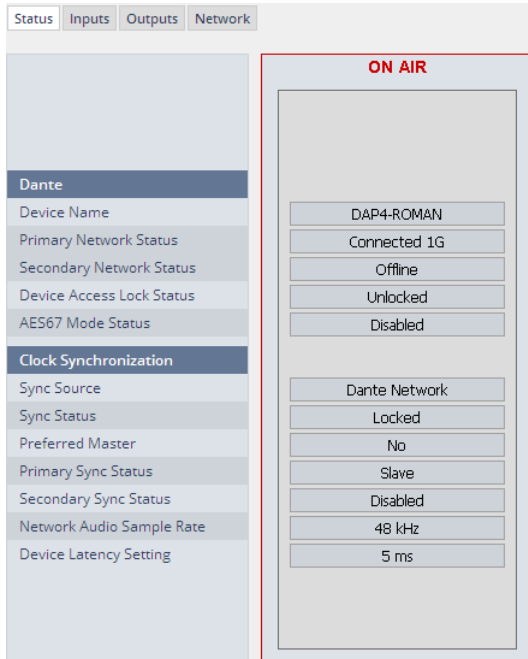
Status Inputs Outputs Network

ON AIR

Dante

| | |
|---|---|
| Device Name | DAP4-ROMAN |
| Primary Network Status | Connected 1G |
| Secondary Network Status | Offline |
| Device Access Lock Status | Unlocked |
| AES67 Mode Status | Disabled |

Clock Synchronization

| | |
|---|---|
| Sync Source | Dante Network |
| Sync Status | Locked |
| Preferred Master | No |
| Primary Sync Status | Slave |
| Secondary Sync Status | Disabled |
| Network Audio Sample Rate | 48 kHz |
| Device Latency Setting | 5 ms |